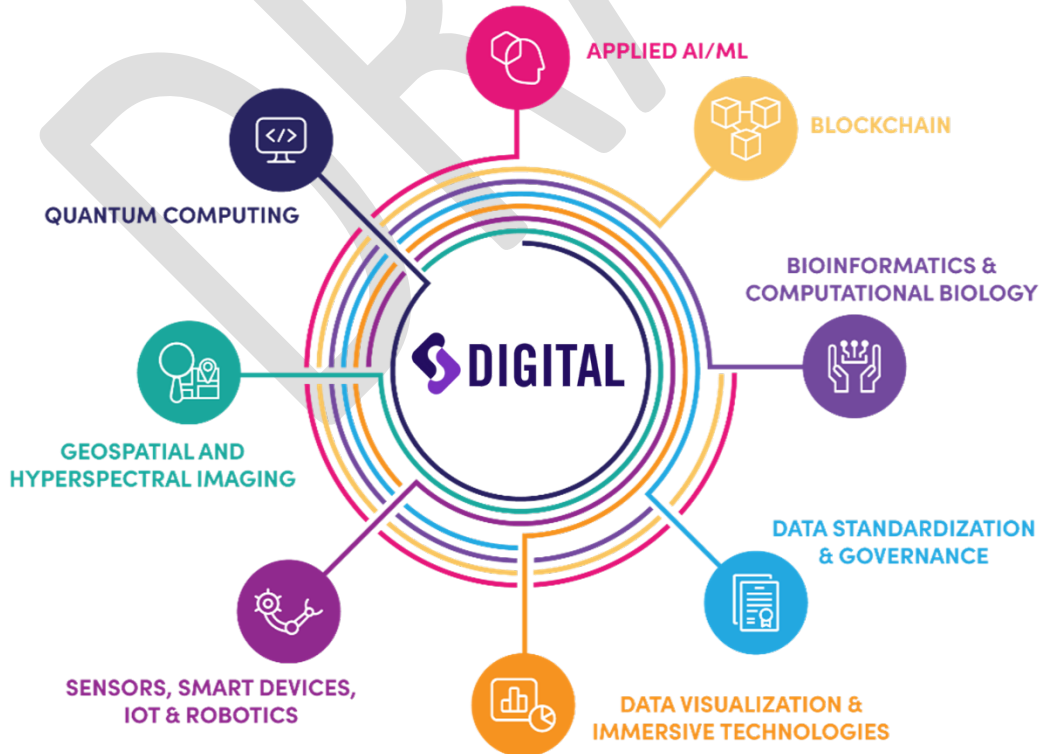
APPLIED AI/ML

BLOCKCHAIN

QUANTUM COMPUTING

BIOINFORMATICS & COMPUTATIONAL BIOLOGY

DIGITAL

GEOSPATIAL AND HYPERSPECTRAL IMAGING

DATA STANDARDIZATION & GOVERNANCE

SENSORS, SMART DEVICES, IOT & ROBOTICS

DATA VISUALIZATION & IMMERSIVE TECHNOLOGIES